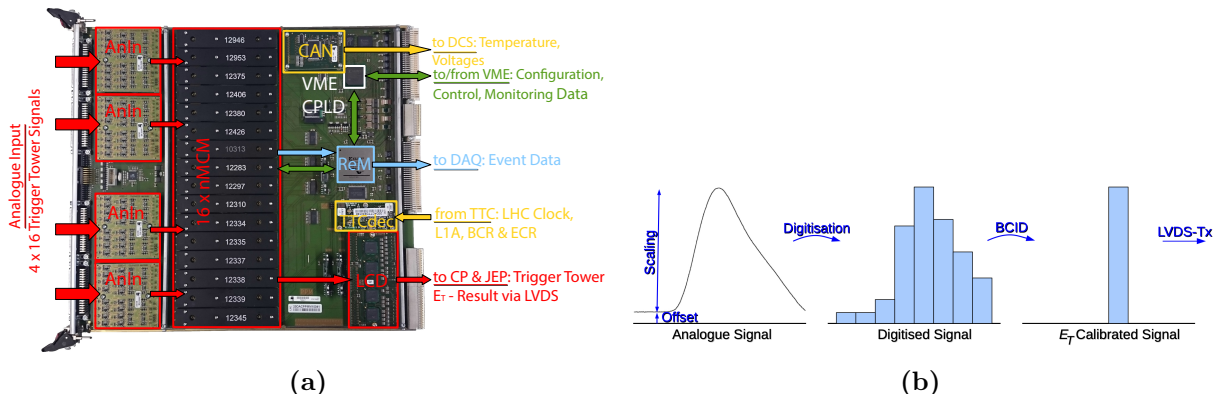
Analogue Input
4 x 16 Trigger Tower Signals

AnIn
AnIn
AnIn
AnIn

16 x nMCM

12946
12953
12375
12406
12380
12426
10313
12283
12297
12310
12334
12335
12337
12338
12339
12345

CAN
VME
CPLD
ReM
TTCdec
LCD

to DCS: Temperature, Voltages
to/from VME: Configuration, Control, Monitoring Data
to DAQ: Event Data
from TTC: LHC Clock, L1A, BCR & ECR
to CP & JEP: Trigger Tower $E_T$ - Result via LVDS

Scaling
Offset
Analogue Signal
Digitisation
Digitised Signal
BCID
$E_T$ Calibrated Signal
LVDS-Tx

(a)

(b)